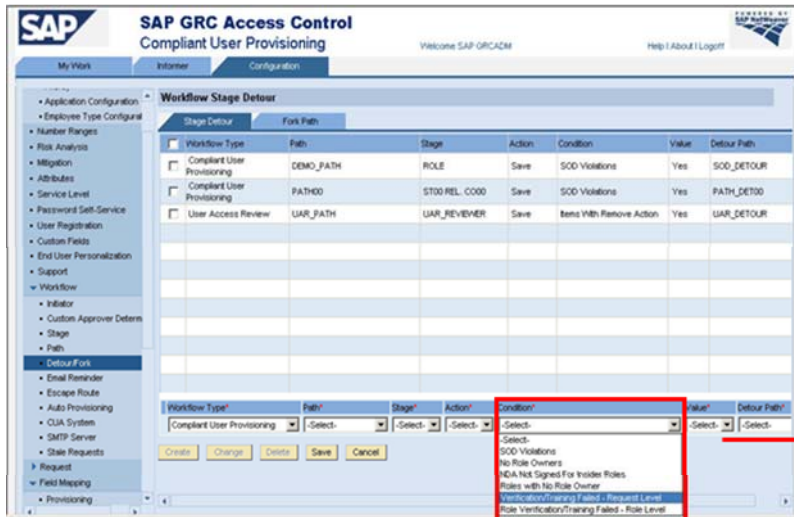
SAP GRC Access Control
Compliant User Provisioning
Welcome SAP GRCADM
Help | About | Logoff
POWERED BY SAP NetWeaver

My Work | Informer | Configuration

• Application Configuration
• Employee Type Configural
• Number Ranges
• Risk Analysis
• Mitigation
• Attributes
• Service Level
• Password Self-Service
• User Registration
• Custom Fields
• End User Personalization
• Support
• Workflow
• Initiator
• Custom Approver Determ
• Stage
• Path
• Detour/Fork
• Email Reminder
• Escape Route
• Auto Provisioning
• CUA System
• SMTP Server
• Stale Requests
• Request
• Field Mapping
• Provisioning

Workflow Stage Detour

Stage Detour | Fork Path

| | Workflow Type | Path | Stage | Action | Condition | Value | Detour Path |
|---|---|---|---|---|---|---|---|
| | Compliant User Provisioning | DEMO_PATH | ROLE | Save | SOD Violations | Yes | SOD_DETOUR |
| | Compliant User Provisioning | PATH00 | ST00 REL. CO00 | Save | SOD Violations | Yes | PATH_DET00 |
| | User Access Review | UAR_PATH | UAR_REVIEWER | Save | Items With Remove Action | Yes | UAR_DETOUR |

Workflow Type* | Path* | Stage* | Action* | Condition* | Value* | Detour Path*
Compliant User Provisioning | -Select- | -Select- | -Select- | -Select- | -Select- | -Select-

Create | Change | Delete | Save | Cancel

-Select-
-Select-
SOD Violations
No Role Owners
NDA Not Signed For Insider Roles
Roles with No Role Owner
Verification/Training Failed - Request Level
Role Verification/Training Failed - Role Level